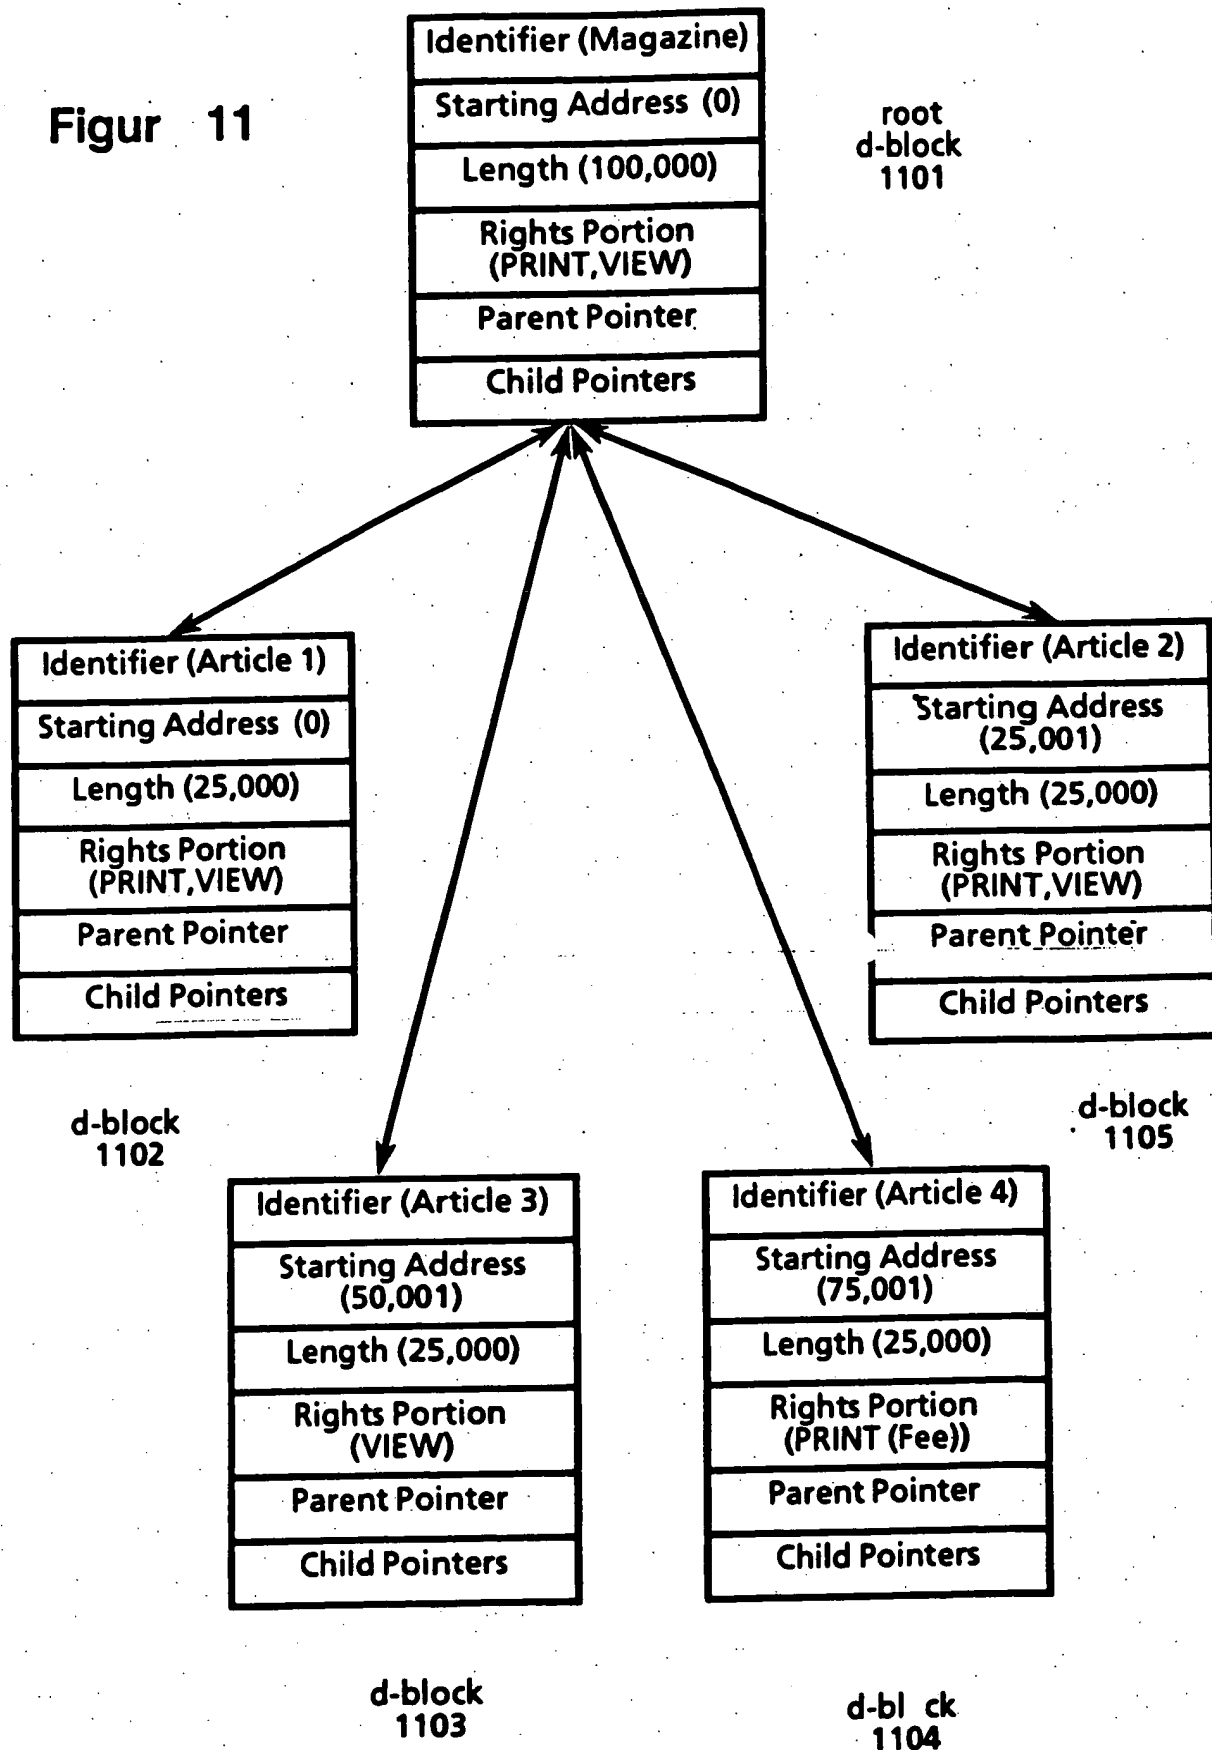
Figur 11

Identifier (Magazine)
Starting Address (0)
Length (100,000)
Rights Portion (PRINT, VIEW)
Parent Pointer
Child Pointers

root d-block 1101

Identifier (Article 1)
Starting Address (0)
Length (25,000)
Rights Portion (PRINT, VIEW)
Parent Pointer
Child Pointers

d-block 1102

Identifier (Article 2)
Starting Address (25,001)
Length (25,000)
Rights Portion (PRINT, VIEW)
Parent Pointer
Child Pointers

d-block 1105

Identifier (Article 3)
Starting Address (50,001)
Length (25,000)
Rights Portion (VIEW)
Parent Pointer
Child Pointers

d-block 1103

Identifier (Article 4)
Starting Address (75,001)
Length (25,000)
Rights Portion (PRINT (Fee))
Parent Pointer
Child Pointers

d-bl ck 1104